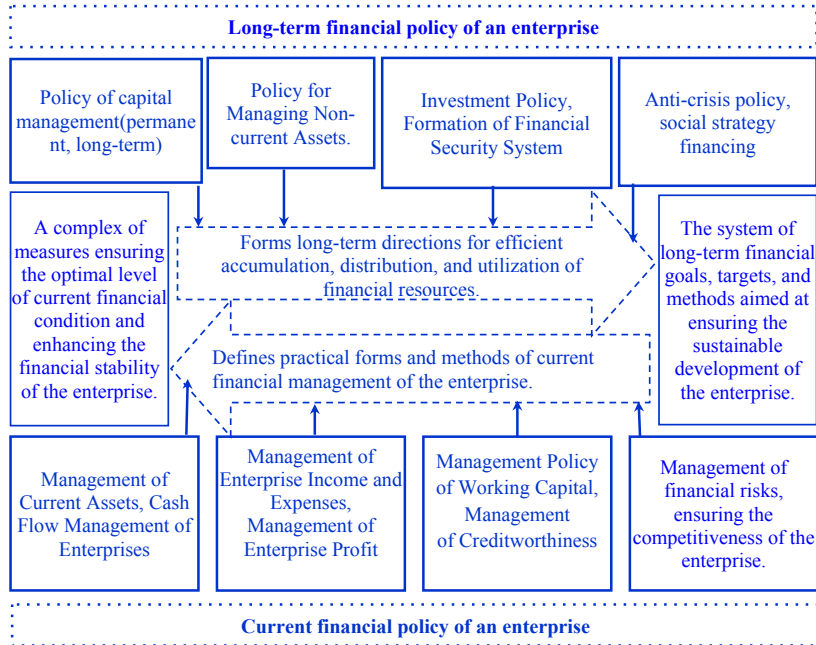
Long-term financial policy of an enterprise

Policy of capital management(permanent, long-term)

Policy for Managing Non-current Assets.

Investment Policy, Formation of Financial Security System

Anti-crisis policy, social strategy financing

A complex of measures ensuring the optimal level of current financial condition and enhancing the financial stability of the enterprise.

Forms long-term directions for efficient accumulation, distribution, and utilization of financial resources.

The system of long-term financial goals, targets, and methods aimed at ensuring the sustainable development of the enterprise.

Defines practical forms and methods of current financial management of the enterprise.

Management of Current Assets, Cash Flow Management of Enterprises

Management of Enterprise Income and Expenses, Management of Enterprise Profit

Management Policy of Working Capital, Management of Creditworthiness

Management of financial risks, ensuring the competitiveness of the enterprise.

Current financial policy of an enterprise